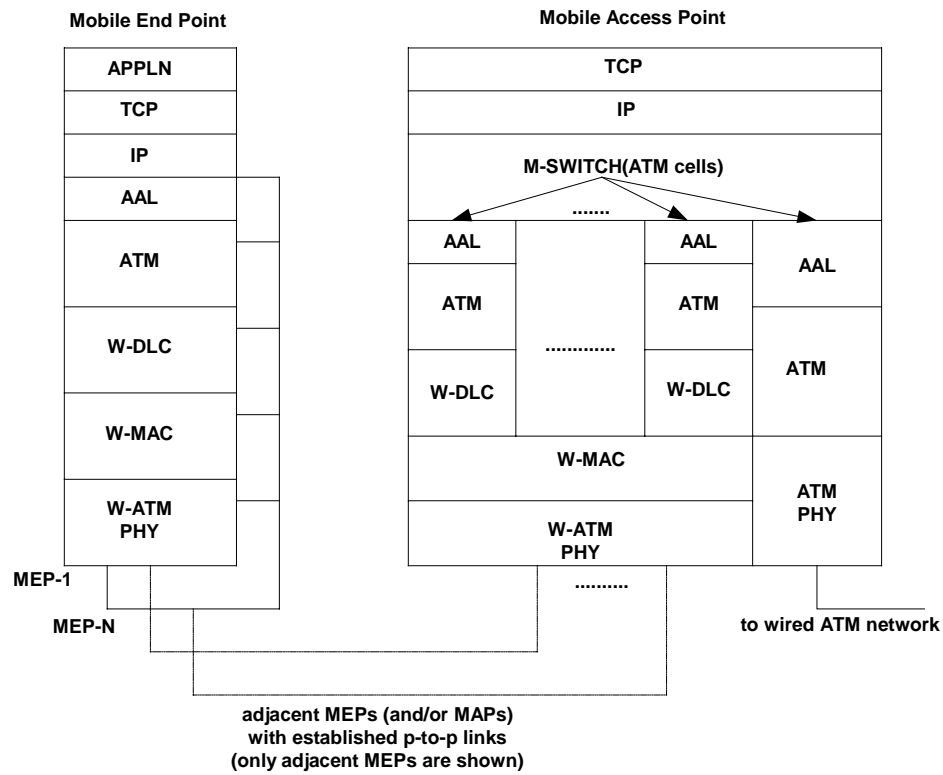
Mobile End Point

APPLN

TCP

IP

AAL

ATM

W-DLC

W-MAC

W-ATM PHY

MEP-1

MEP-N

Mobile Access Point

TCP

IP

M-SWITCH(ATM cells)

.......

AAL

ATM

W-DLC

.............

AAL

ATM

W-DLC

AAL

ATM

W-MAC

W-ATM PHY

ATM PHY

..........

to wired ATM network

adjacent MEPs (and/or MAPs) with established p-to-p links (only adjacent MEPs are shown)